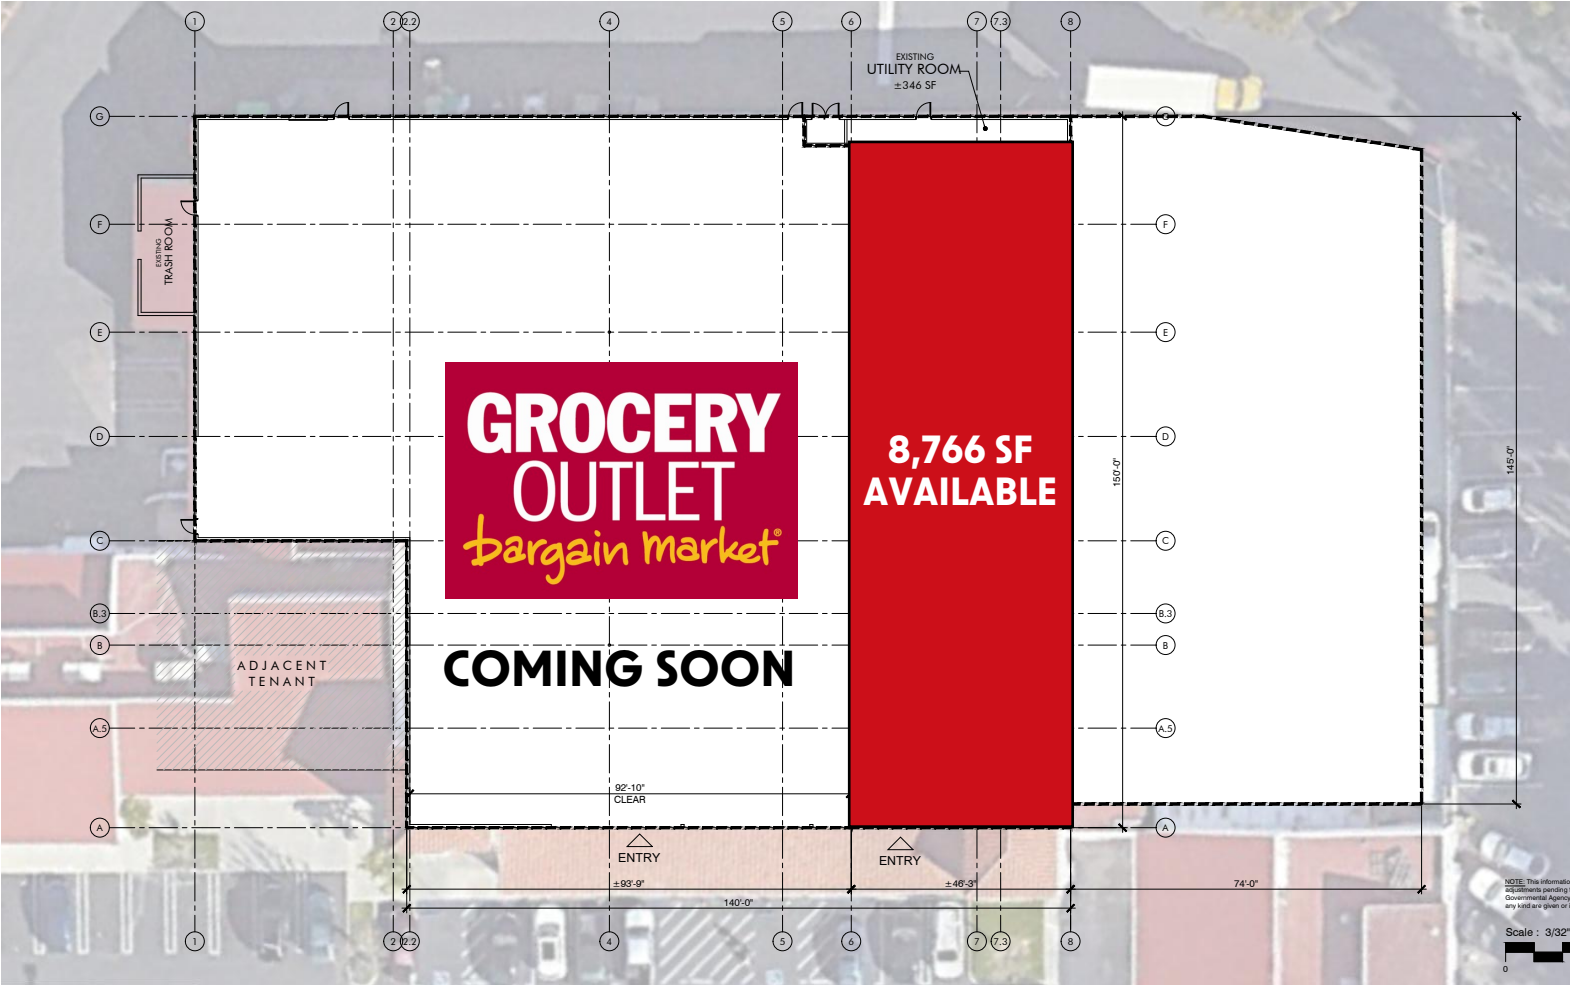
1 2 2.2 4 5 6 7 7.3 8

EXISTING
UTILITY ROOM
±346 SF

G
F
E
D
C
B.3
B
A.5
A

EXISTING
TRASH ROOM

GROCERY
OUTLET
bargain market®

8,766 SF
AVAILABLE

150'-0"

145'-0"

ADJACENT
TENANT

COMING SOON

92'-10"
CLEAR

ENTRY

ENTRY

±93'-9"

±46'-3"

74'-0"

140'-0"

1 2 2.2 4 5 6 7 7.3 8

NOTE: This informatio adjustments pending Governmental Agency any kind are given or

Scale : 3/32"

0